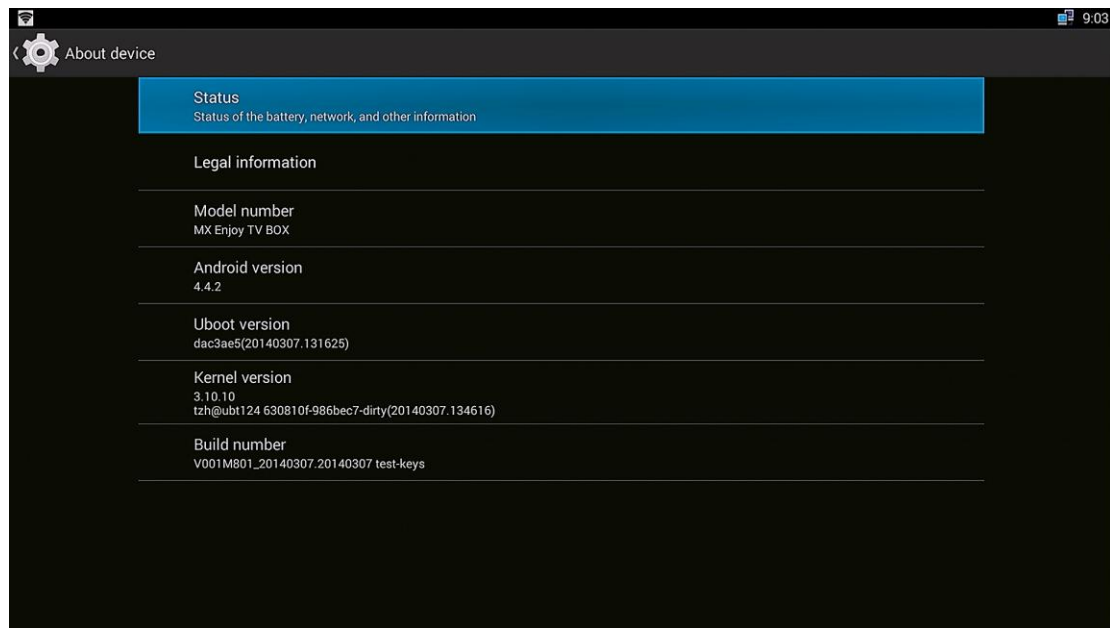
9:03

About device

Status
Status of the battery, network, and other information

Legal information

Model number
MX Enjoy TV BOX

Android version
4.4.2

Uboot version
dac3ae5(20140307.131625)

Kernel version
3.10.10
tzh@ubt124 630810f-986bec7-dirty(20140307.134616)

Build number
V001M801_20140307.20140307 test-keys